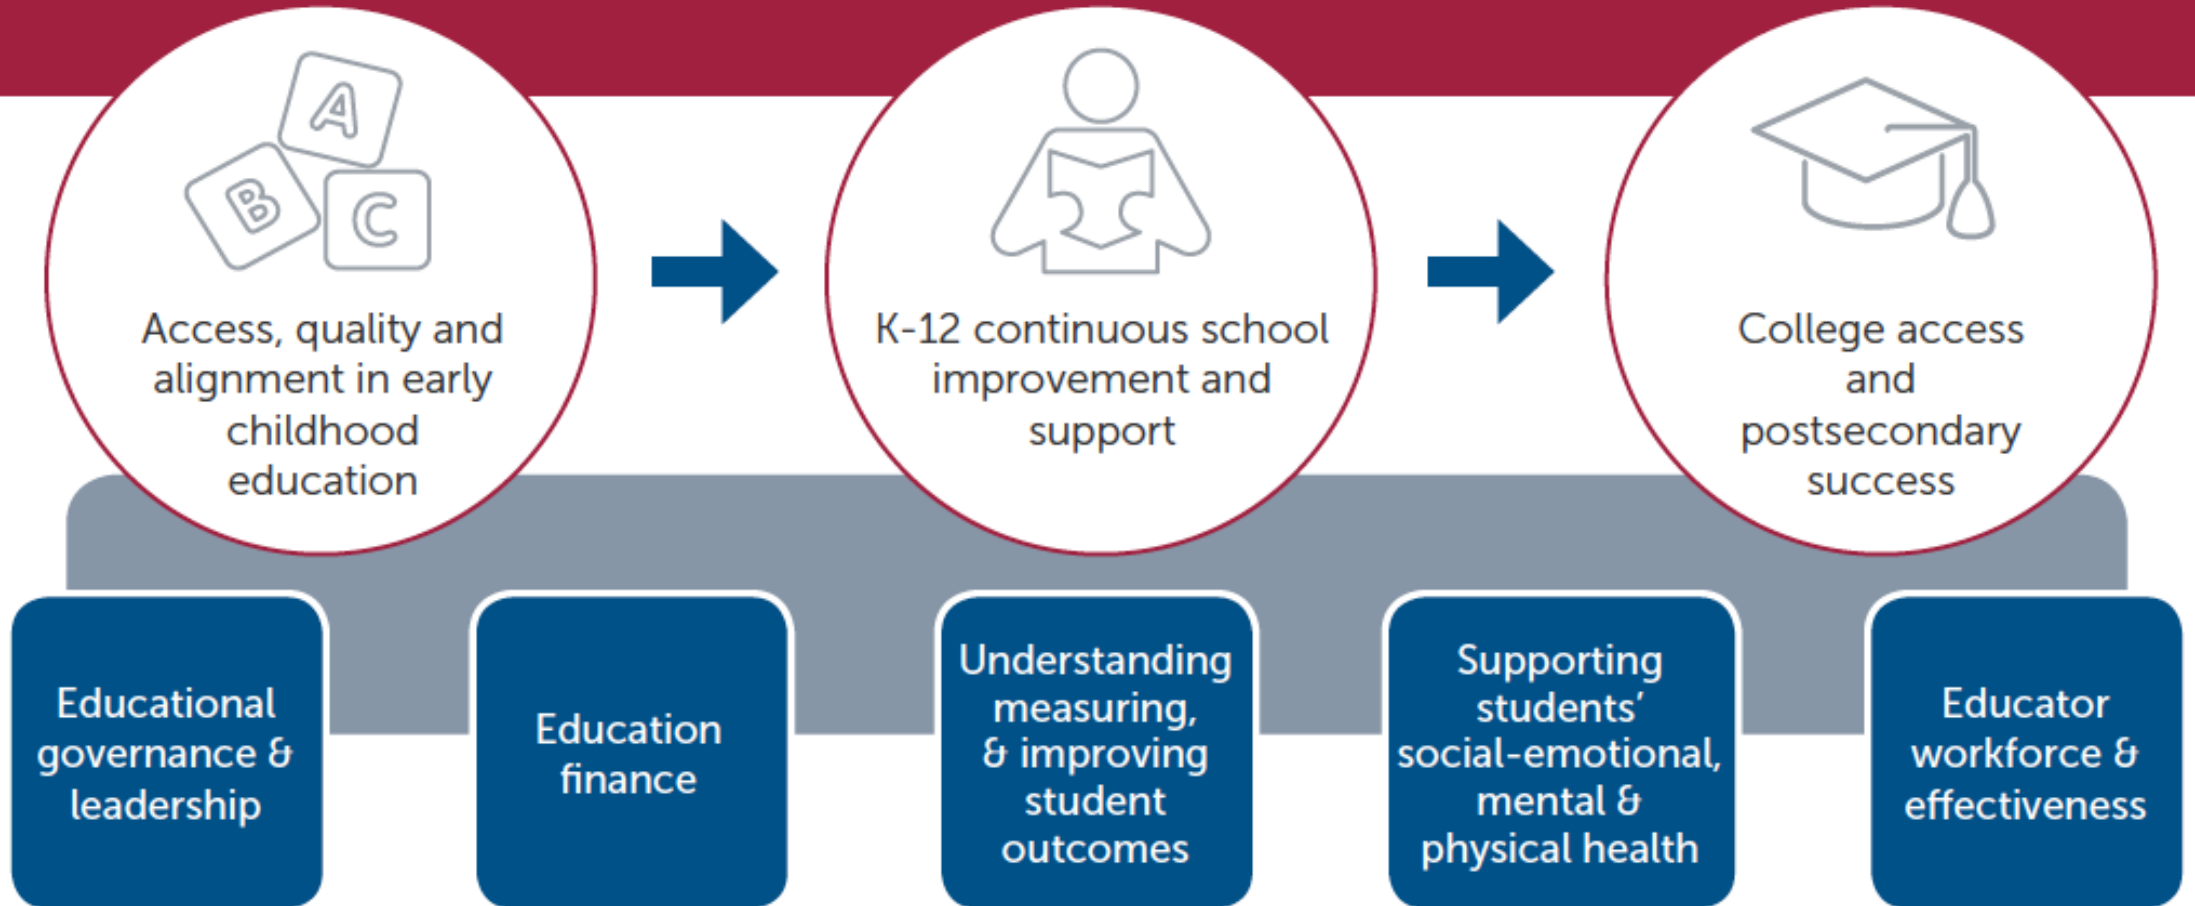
A
B
C

Access, quality and alignment in early childhood education

K-12 continuous school improvement and support

College access and postsecondary success

Educational governance & leadership

Education finance

Understanding measuring, & improving student outcomes

Supporting students' social-emotional, mental & physical health

Educator workforce & effectiveness